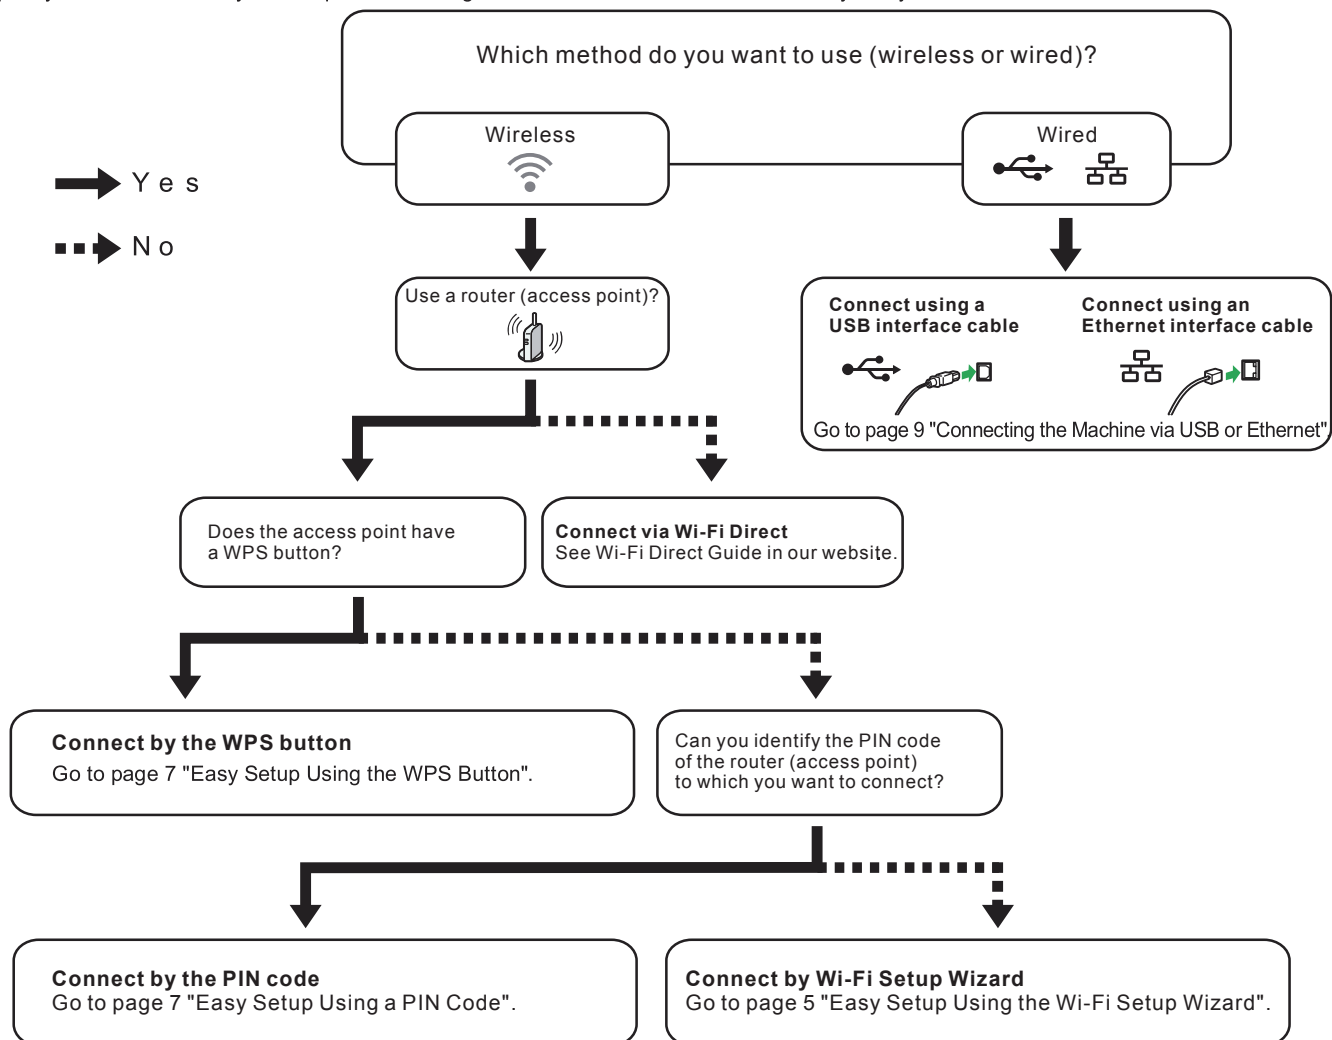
Which method do you want to use (wireless or wired)?

Wireless

Wired

Yes

No

Use a router (access point)?

Connect using a USB interface cable

Connect using an Ethernet interface cable

Go to page 9 "Connecting the Machine via USB or Ethernet"

Does the access point have a WPS button?

Connect via Wi-Fi Direct
See Wi-Fi Direct Guide in our website.

Connect by the WPS button
Go to page 7 "Easy Setup Using the WPS Button".

Can you identify the PIN code of the router (access point) to which you want to connect?

Connect by the PIN code
Go to page 7 "Easy Setup Using a PIN Code".

Connect by Wi-Fi Setup Wizard
Go to page 5 "Easy Setup Using the Wi-Fi Setup Wizard".